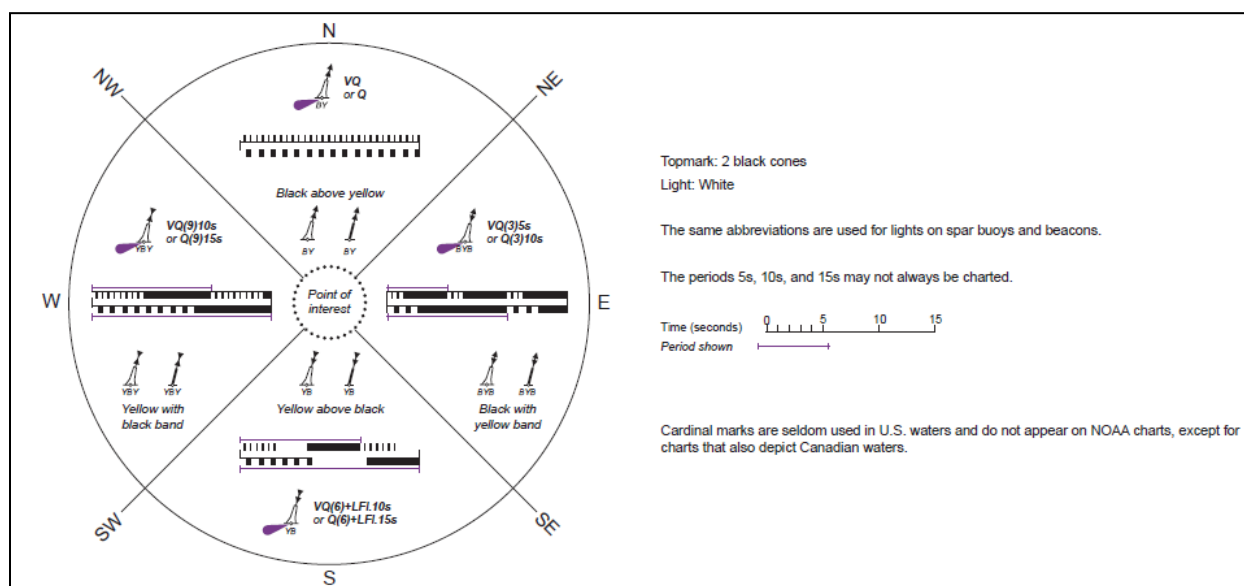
N

NW

NE

BY

VQ or Q

Black above yellow

BY BY

YBY

VQ(9)10s or Q(9)15s

BYB

VQ(3)5s or Q(3)10s

W

Point of interest

E

YBY YBY

Yellow with black band

YB YB

Yellow above black

BYB BYB

Black with yellow band

YB

VQ(6)+LFl.10s or Q(6)+LFl.15s

SW

SE

S

Topmark: 2 black cones

Light: White

The same abbreviations are used for lights on spar buoys and beacons.

The periods 5s, 10s, and 15s may not always be charted.

Time (seconds) 0 5 10 15

Period shown

Cardinal marks are seldom used in U.S. waters and do not appear on NOAA charts, except for charts that also depict Canadian waters.